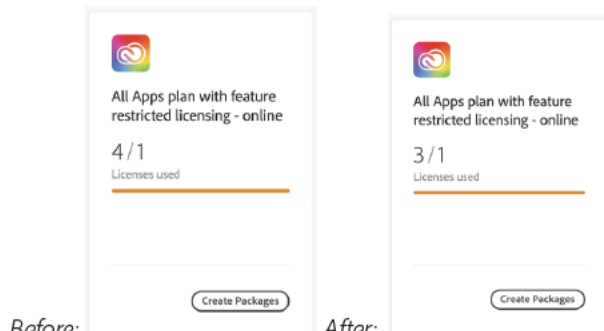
Before:

All Apps plan with feature restricted licensing - online

4 / 1

Licenses used

Create Packages

After:

All Apps plan with feature restricted licensing - online

3 / 1

Licenses used

Create Packages